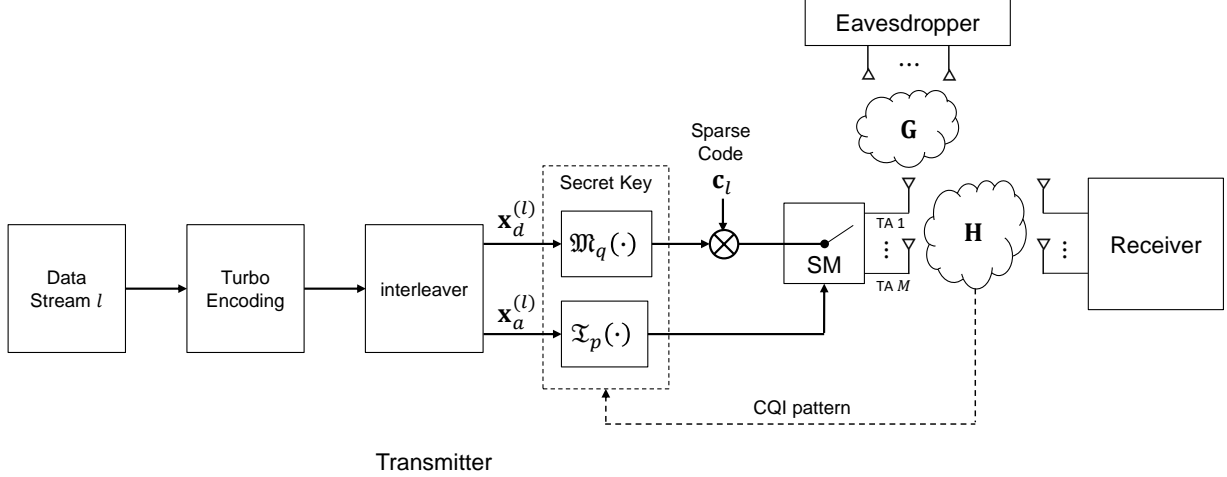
Eavesdropper

...

$\mathbf{G}$

Sparse Code

$\mathbf{c}_l$

Secret Key

$\mathbf{x}_d^{(l)}$

$\mathfrak{M}_q(\cdot)$

$\mathbf{x}_a^{(l)}$

$\mathfrak{T}_p(\cdot)$

Data Stream $l$

Turbo Encoding

interleaver

SM

TA 1

⋮

TA $M$

$\mathbf{H}$

⋮

Receiver

CQI pattern

Transmitter